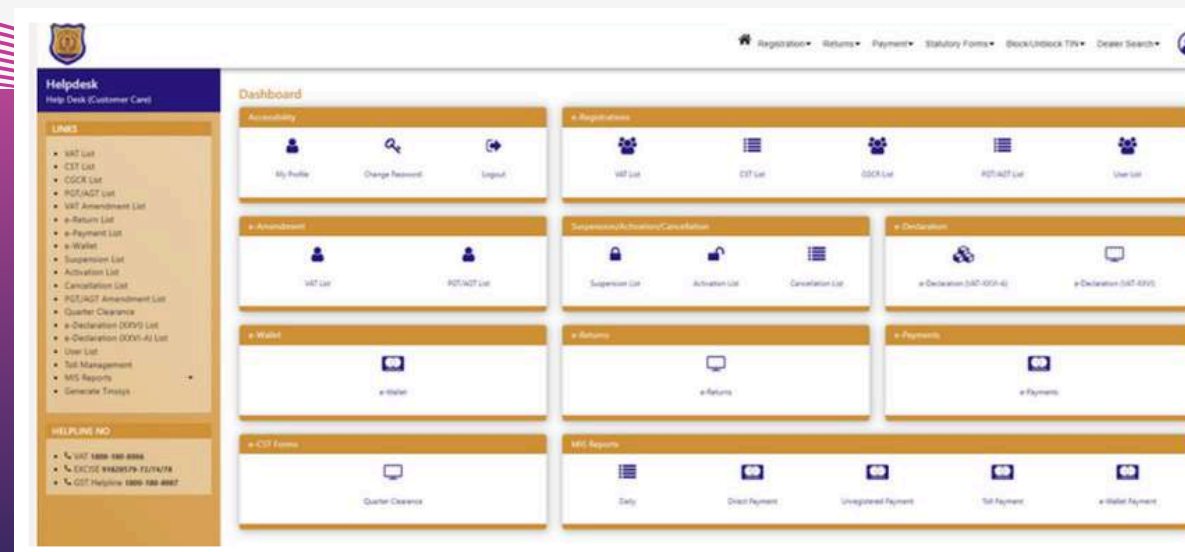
Registration▾ Returns▾ Payment▾ Statutory Forms▾ Block/Unblock TIN▾ Dealer Search▾

Helpdesk
Help Desk (Customer Care)

LINKS

- VAT List
- CST List
- CGCR List
- PGT/AGT List
- VAT Amendment List
- e-Return List
- e-Payment List
- e-Wallet
- Suspension List
- Activation List
- Cancellation List
- PGT/AGT Amendment List
- Quarter Clearance
- e-Declaration (XXVI) List
- e-Declaration (XXVI-A) List
- User List
- Toll Management
- MIS Reports
- Generate Tinxsys

HELPLINE NO

- VAT 1800-180-8866
- EXCISE 91820579-72/74/78
- GST Helpline 1800-180-8867

Dashboard

Accessibility
My Profile
Change Password
Logout

e-Registrations
VAT List
CST List
CGCR List
PGT/AGT List
User List

e-Amendment
VAT List
PGT/AGT List

Suspension/Activation/Cancellation
Suspension List
Activation List
Cancellation List

e-Declaration
e-Declaration (VAT-XXVI-A)
e-Declaration (VAT-XXVI)

e-Wallet
e-Wallet

e-Returns
e-Returns

e-Payments
e-Payments

e-CST Forms
Quarter Clearance

MIS Reports
Daily
Direct Payment
Unregistered Payment
Toll Payment
e-Wallet Payment